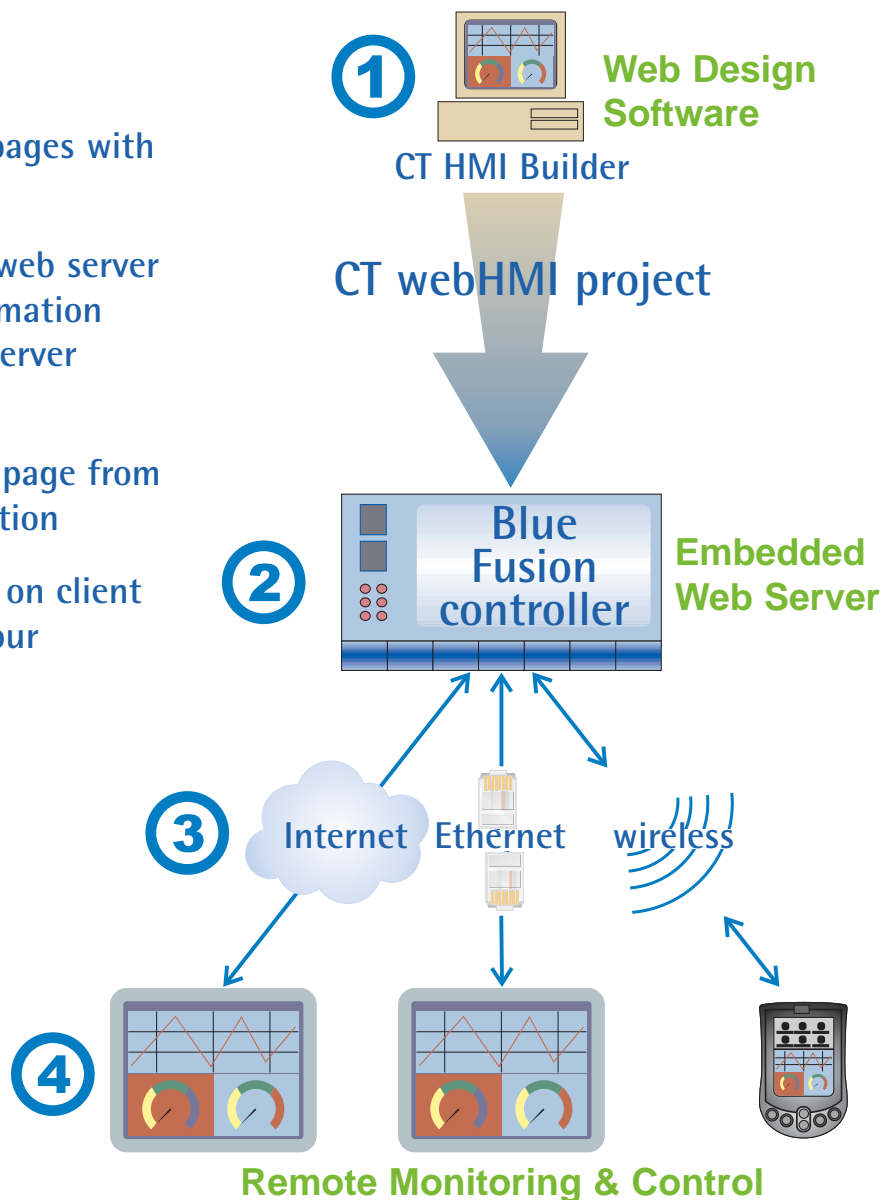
pages with

web server
mation
erver

page from
tion

on client
our

1

Web Design Software

CT HMI Builder

CT webHMI project

2

Blue Fusion controller

Embedded Web Server

3

Internet

Ethernet

wireless

4

Remote Monitoring & Control